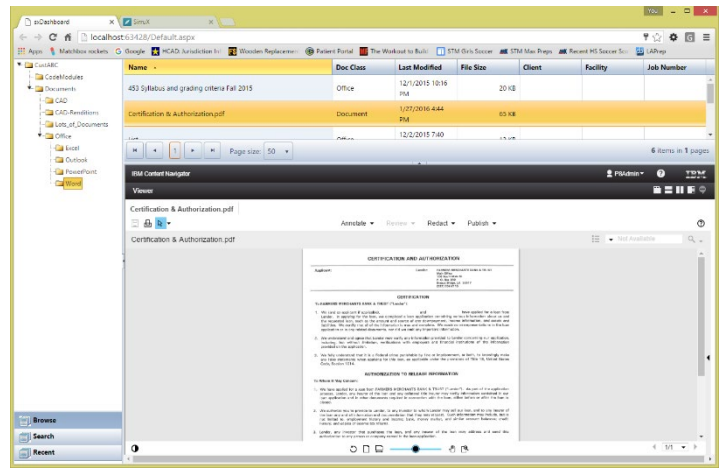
exDashboard | SimsX

localhost:63428/Default.aspx

Apps | Matchbox rockets | Google | HCAD: Jurisdiction In | Wooden Replacement | Patient Portal | The Workout to Build | STM Girls Soccer | STM Mav Preps | Recent HS Soccer Sc | LAPrep

You

CustABC
CodeModules
Documents
CAD
CAD-Renditions
Lots_of_Documents
Office
Excel
Outlook
PowerPoint
Word

| Name | Doc Class | Last Modified | File Size | Client | Facility | Job Number |
|---|---|---|---|---|---|---|
| 453 Syllabus and grading criteria Fall 2015 | Office | 12/1/2015 10:16 PM | 20 KB | | | |
| Certification & Authorization.pdf | Document | 1/27/2016 4:44 PM | 83 KB | | | |
| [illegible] | Office | 12/2/2015 7:40 | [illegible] | | | |

1 | Page size: 50 | 6 items in 1 pages

IBM Content Navigator | P8Admin | IBM

Viewer

Certification & Authorization.pdf

Annotate | Review | Redact | Publish

Certification & Authorization.pdf | Not Available

CERTIFICATION AND AUTHORIZATION

CERTIFICATION

AUTHORIZATION TO RELEASE INFORMATION

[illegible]

1/1

Browse
Search
Recent